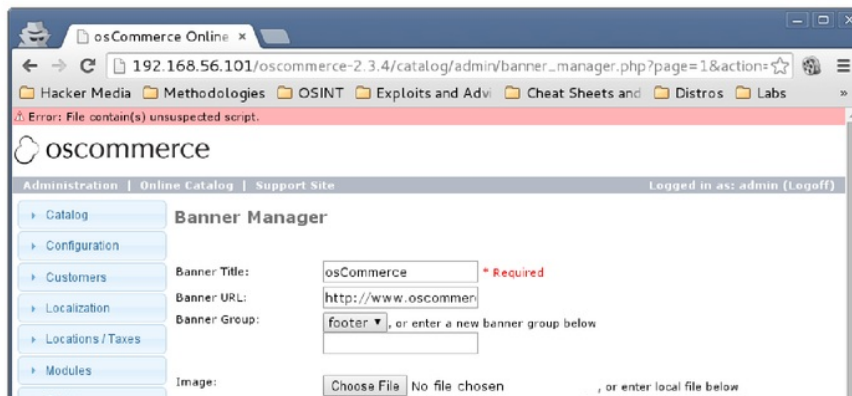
osCommerce Online ×

192.168.56.101/oscommerce-2.3.4/catalog/admin/banner_manager.php?page=1&action=

Hacker Media Methodologies OSINT Exploits and Adv Cheat Sheets and Distros Labs »

⚠ Error: File contain(s) unsuspected script.

oscommerce

Administration | Online Catalog | Support Site

Logged in as: admin (Logoff)

Catalog

Configuration

Customers

Localization

Locations / Taxes

Modules

Banner Manager

Banner Title: osCommerce * Required

Banner URL: http://www.oscommer

Banner Group: footer ▾, or enter a new banner group below

Image: Choose File No file chosen , or enter local file below